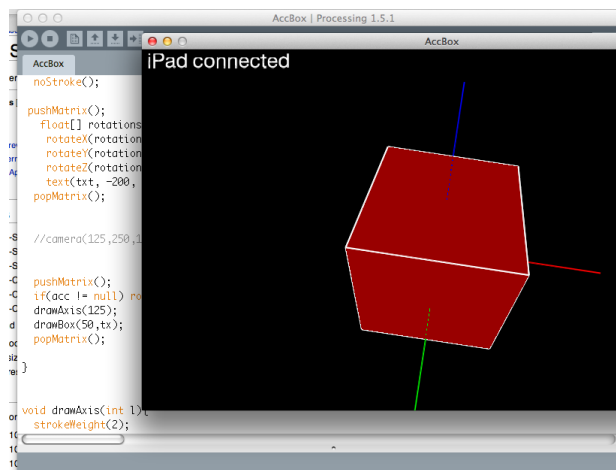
AccBox | Processing 1.5.1

AccBox

noStroke();

pushMatrix();
float[] rotations
rotateX(rotation
rotateY(rotation
rotateZ(rotation
text(txt, -200,
popMatrix();

//camera(125,250,1

pushMatrix();
if(acc != null) ro
drawAxis(125);
drawBox(50,tx);
popMatrix();

}

void drawAxis(int l){
strokeWeight(2);

AccBox

iPad connected